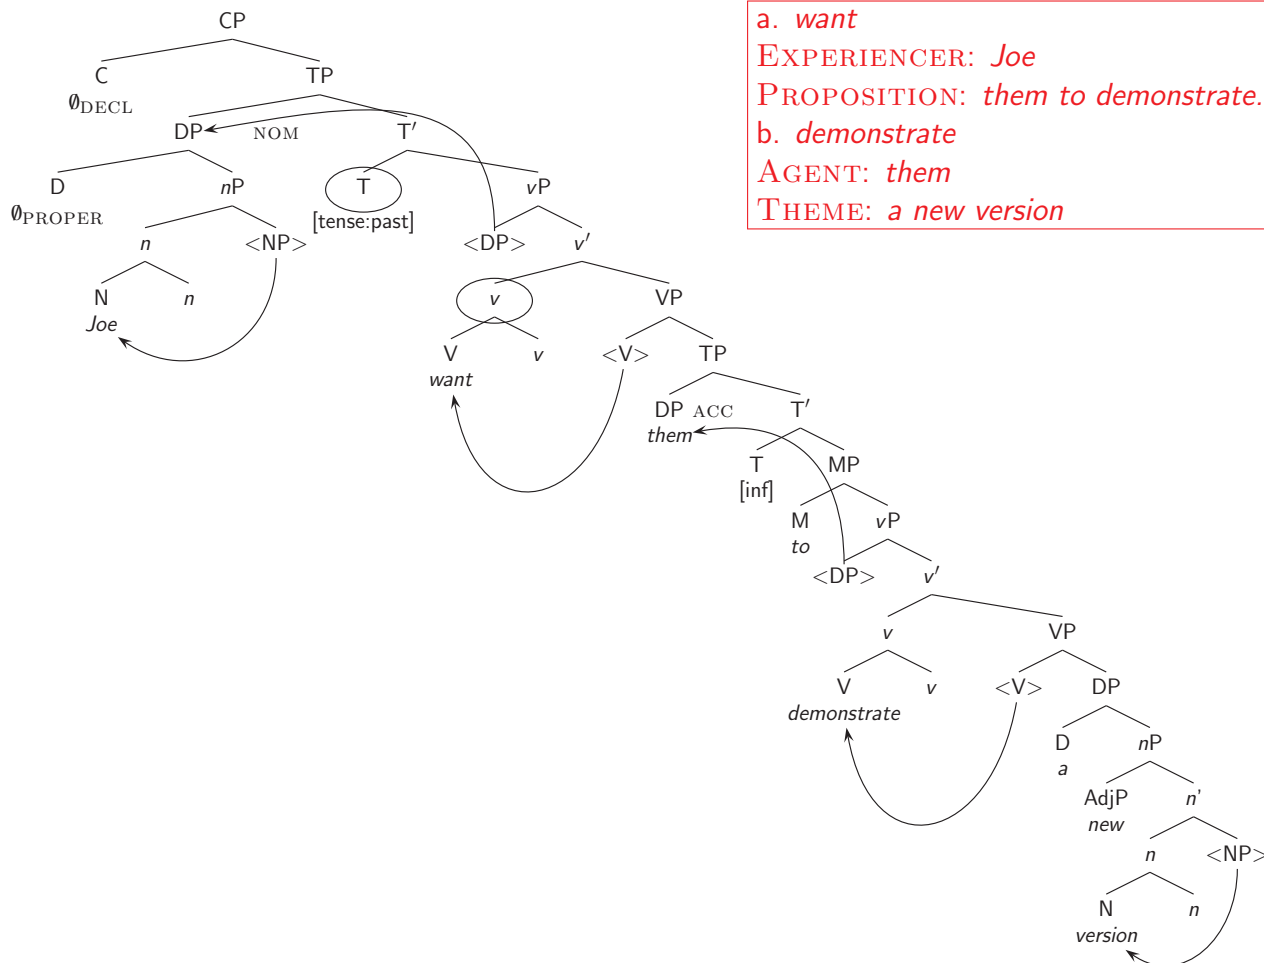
a. *want*
EXPERIENCER: *Joe*
PROPOSITION: *them to demonstrate.*
b. *demonstrate*
AGENT: *them*
THEME: *a new version*

CP
C
$\emptyset_{\text{DECL}}$
TP
DP NOM
T′
D
$\emptyset_{\text{PROPER}}$
nP
n
<NP>
N
n
*Joe*
T
[tense:past]
vP
<DP>
v′
v
V
v
*want*
VP
<V>
TP
DP ACC
*them*
T′
T
[inf]
MP
M
*to*
vP
<DP>
v′
v
V
v
*demonstrate*
VP
<V>
DP
D
*a*
nP
AdjP
*new*
n′
n
<NP>
N
n
*version*